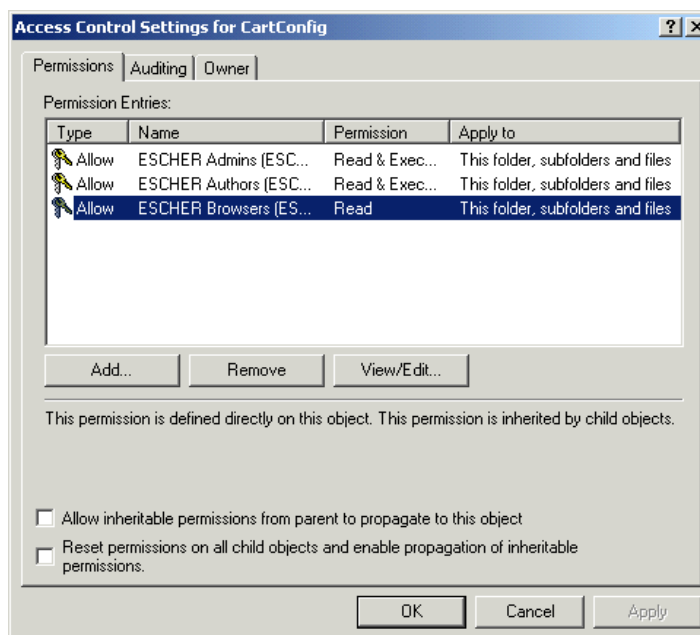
Access Control Settings for CartConfig

?

Permissions | Auditing | Owner

Permission Entries:

| Type | Name | Permission | Apply to |
|---|---|---|---|
| Allow | ESCHER Admins (ESC... | Read & Exec... | This folder, subfolders and files |
| Allow | ESCHER Authors (ESC... | Read & Exec... | This folder, subfolders and files |
| Allow | ESCHER Browsers (ES... | Read | This folder, subfolders and files |

Add... Remove View/Edit...

This permission is defined directly on this object. This permission is inherited by child objects.

Allow inheritable permissions from parent to propagate to this object

Reset permissions on all child objects and enable propagation of inheritable permissions.

OK Cancel Apply